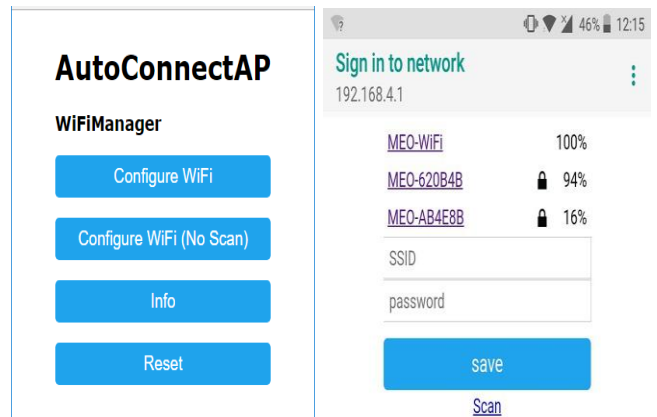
AutoConnectAP

WiFiManager

Configure WiFi

Configure WiFi (No Scan)

Info

Reset

46% 12:15

Sign in to network

192.168.4.1

| | |
|---|---|
| MEO-WiFi | 100% |
| MEO-620B4B | 94% |
| MEO-AB4E8B | 16% |

SSID

password

save

Scan